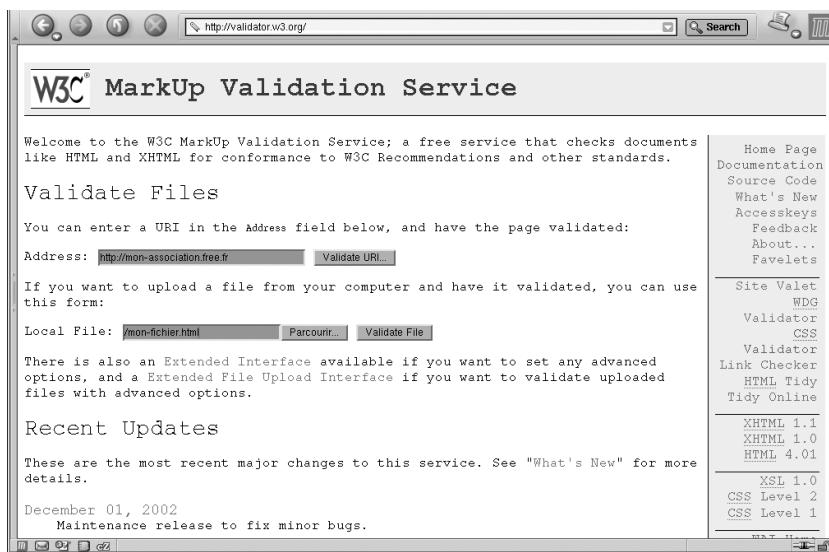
http://validator.w3.org/

Search

W3C® MarkUp Validation Service

Welcome to the W3C MarkUp Validation Service; a free service that checks documents like HTML and XHTML for conformance to W3C Recommendations and other standards.

Validate Files

You can enter a URI in the Address field below, and have the page validated:

Address: http://mon-association.free.fr Validate URI...

If you want to upload a file from your computer and have it validated, you can use this form:

Local File: /mon-fichier.html Parcourir... Validate File

There is also an Extended Interface available if you want to set any advanced options, and a Extended File Upload Interface if you want to validate uploaded files with advanced options.

Recent Updates

These are the most recent major changes to this service. See "What's New" for more details.

December 01, 2002
Maintenance release to fix minor bugs.

Home Page
Documentation
Source Code
What's New
Accesskeys
Feedback
About...
Favelets

Site Valet
WDG Validator
CSS Validator
Link Checker
HTML Tidy
Tidy Online

XHTML 1.1
XHTML 1.0
HTML 4.01

XSL 1.0
CSS Level 2
CSS Level 1

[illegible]